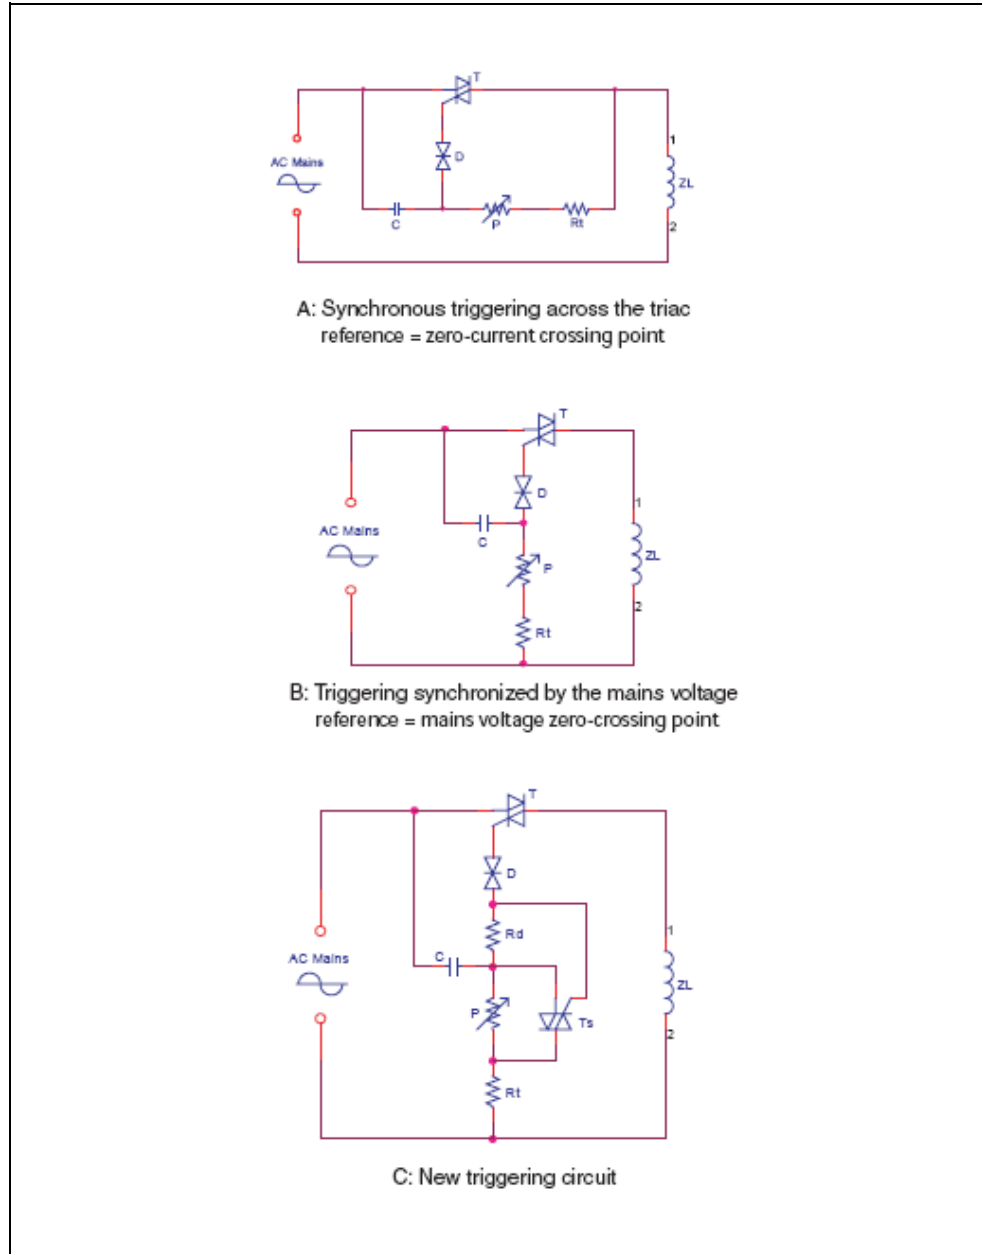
T
AC Mains
D
1
ZL
C
P
Rt
2

A: Synchronous triggering across the triac
reference = zero-current crossing point

T
D
1
AC Mains
C
ZL
P
2
Rt

B: Triggering synchronized by the mains voltage
reference = mains voltage zero-crossing point

T
D
Rd
1
AC Mains
C
ZL
P
Ts
2
Rt

C: New triggering circuit